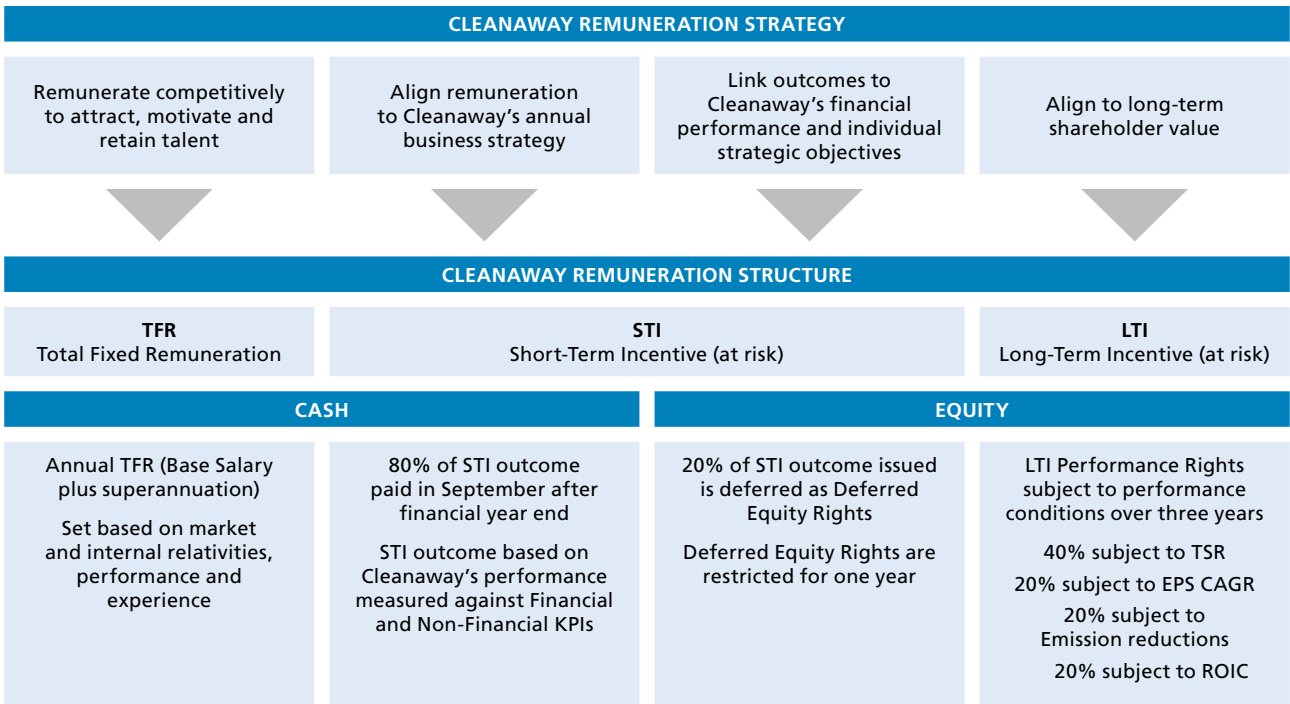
CLEANAWAY REMUNERATION STRATEGY

Remunerate competitively to attract, motivate and retain talent

Align remuneration to Cleanaway's annual business strategy

Link outcomes to Cleanaway's financial performance and individual strategic objectives

Align to long-term shareholder value

CLEANAWAY REMUNERATION STRUCTURE

TFR
Total Fixed Remuneration

STI
Short-Term Incentive (at risk)

LTI
Long-Term Incentive (at risk)

CASH

EQUITY

Annual TFR (Base Salary plus superannuation)

Set based on market and internal relativities, performance and experience

80% of STI outcome paid in September after financial year end

STI outcome based on Cleanaway's performance measured against Financial and Non-Financial KPIs

20% of STI outcome issued is deferred as Deferred Equity Rights

Deferred Equity Rights are restricted for one year

LTI Performance Rights subject to performance conditions over three years

40% subject to TSR

20% subject to EPS CAGR

20% subject to Emission reductions

20% subject to ROIC